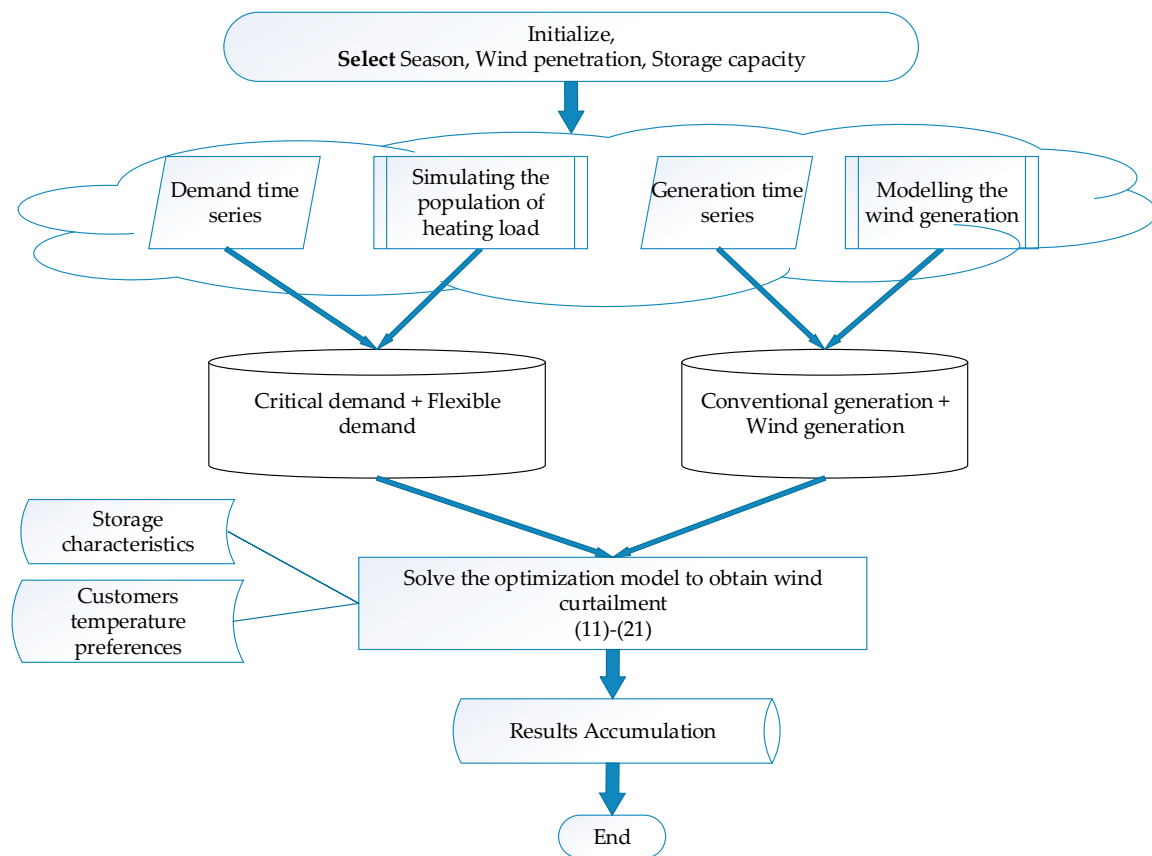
Initialize,
**Select** Season, Wind penetration, Storage capacity

Demand time series

Simulating the population of heating load

Generation time series

Modelling the wind generation

Critical demand + Flexible demand

Conventional generation + Wind generation

Storage characteristics

Customers temperature preferences

Solve the optimization model to obtain wind curtailment
(11)-(21)

Results Accumulation

End